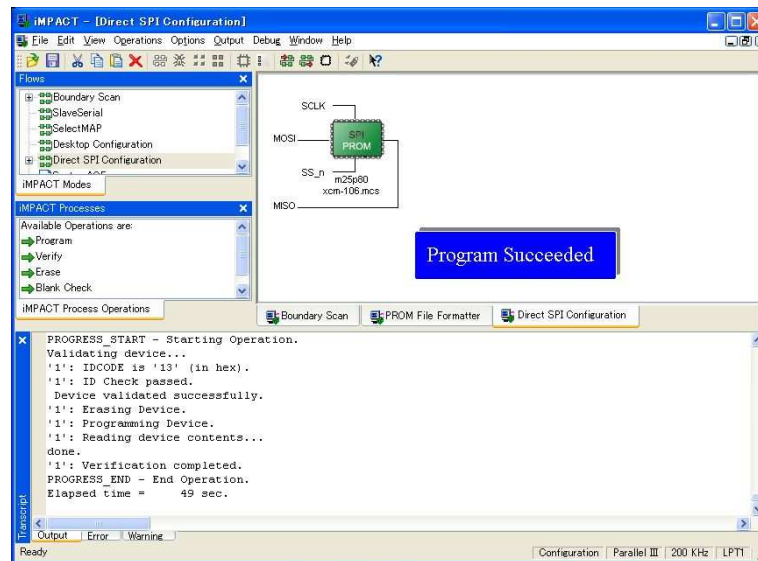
iMPACT - [Direct SPI Configuration]

File Edit View Operations Options Output Debug Window Help

Flows

Boundary Scan
SlaveSerial
SelectMAP
Desktop Configuration
Direct SPI Configuration

iMPACT Modes

iMPACT Processes

Available Operations are:
Program
Verify
Erase
Blank Check

iMPACT Process Operations

SCLK
MOSI
SPI PROM
SS_n
m25p80
xcm-106.mcs
MISO

Program Succeeded

Boundary Scan | PROM File Formatter | Direct SPI Configuration

PROGRESS_START - Starting Operation.
Validating device...
'1': IDCODE is '13' (in hex).
'1': ID Check passed.
Device validated successfully.
'1': Erasing Device.
'1': Programming Device.
'1': Reading device contents...
done.
'1': Verification completed.
PROGRESS_END - End Operation.
Elapsed time = 49 sec.

Transcript

Output | Error | Warning

Ready

Configuration | Parallel III | 200 KHz | LPT1